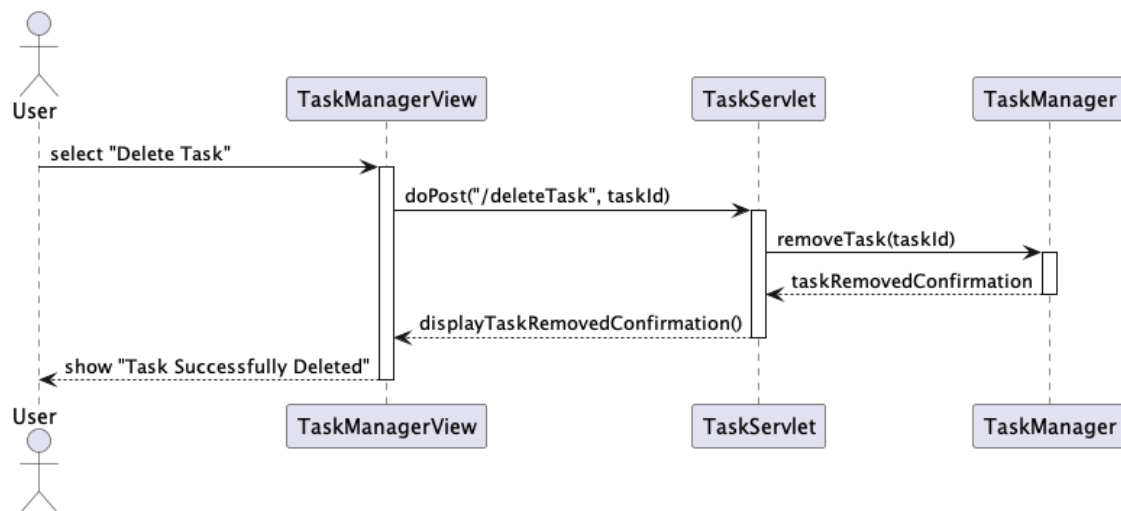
User

TaskManagerView

TaskServlet

TaskManager

select "Delete Task"

doPost("/deleteTask", taskId)

removeTask(taskId)

taskRemovedConfirmation

displayTaskRemovedConfirmation()

show "Task Successfully Deleted"

User

TaskManagerView

TaskServlet

TaskManager